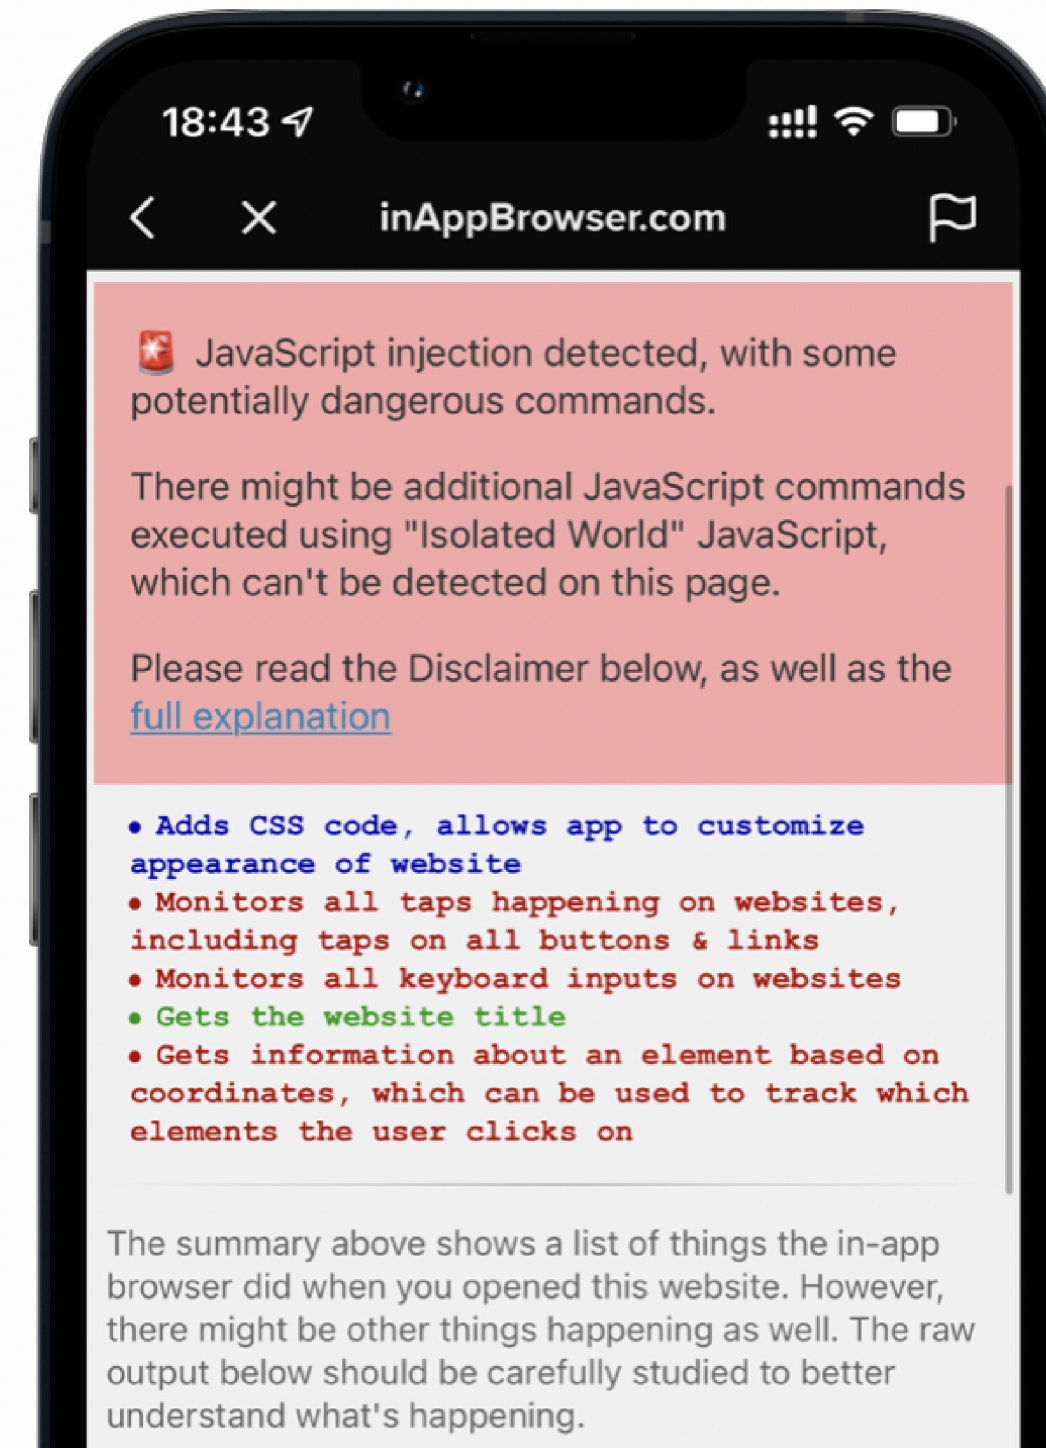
18:43

inAppBrowser.com

🚨 JavaScript injection detected, with some potentially dangerous commands.

There might be additional JavaScript commands executed using "Isolated World" JavaScript, which can't be detected on this page.

Please read the Disclaimer below, as well as the full explanation

• Adds CSS code, allows app to customize appearance of website
• Monitors all taps happening on websites, including taps on all buttons & links
• Monitors all keyboard inputs on websites
• Gets the website title
• Gets information about an element based on coordinates, which can be used to track which elements the user clicks on

The summary above shows a list of things the in-app browser did when you opened this website. However, there might be other things happening as well. The raw output below should be carefully studied to better understand what's happening.